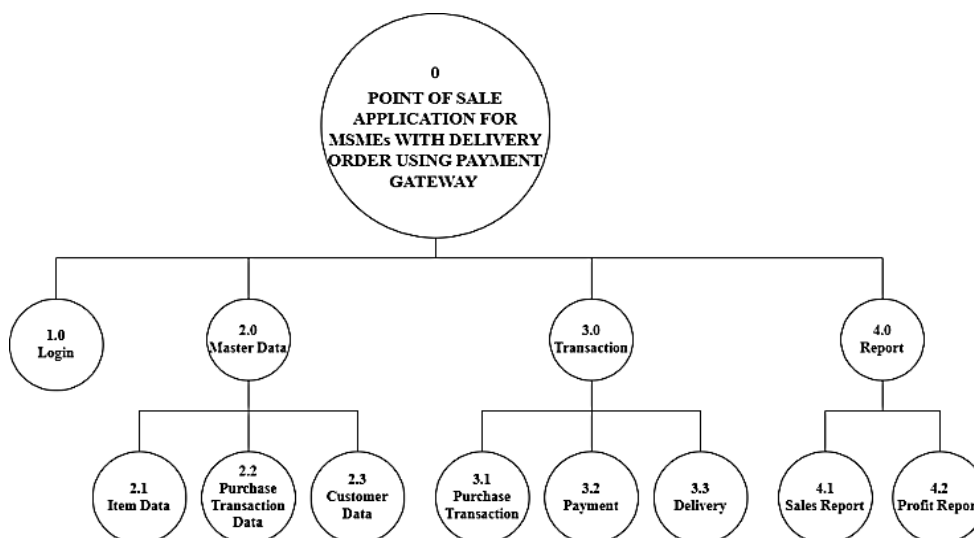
0
POINT OF SALE APPLICATION FOR MSMEs WITH DELIVERY ORDER USING PAYMENT GATEWAY

1.0
Login

2.0
Master Data

3.0
Transaction

4.0
Report

2.1
Item Data

2.2
Purchase Transaction Data

2.3
Customer Data

3.1
Purchase Transaction

3.2
Payment

3.3
Delivery

4.1
Sales Report

4.2
Profit Repor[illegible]